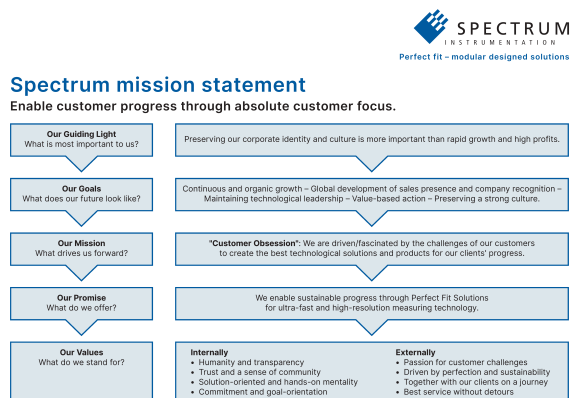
SPECTRUM
INSTRUMENTATION
Perfect fit – modular designed solutions

Spectrum mission statement
Enable customer progress through absolute customer focus.

Our Guiding Light
What is most important to us?

Preserving our corporate identity and culture is more important than rapid growth and high profits.

Our Goals
What does our future look like?

Continuous and organic growth – Global development of sales presence and company recognition – Maintaining technological leadership – Value-based action – Preserving a strong culture.

Our Mission
What drives us forward?

"Customer Obsession": We are driven/fascinated by the challenges of our customers to create the best technological solutions and products for our clients' progress.

Our Promise
What do we offer?

We enable sustainable progress through Perfect Fit Solutions for ultra-fast and high-resolution measuring technology.

Our Values
What do we stand for?

Internally
• Humanity and transparency
• Trust and a sense of community
• Solution-oriented and hands-on mentality
• Commitment and goal-orientation

Externally
• Passion for customer challenges
• Driven by perfection and sustainability
• Together with our clients on a journey
• Best service without detours